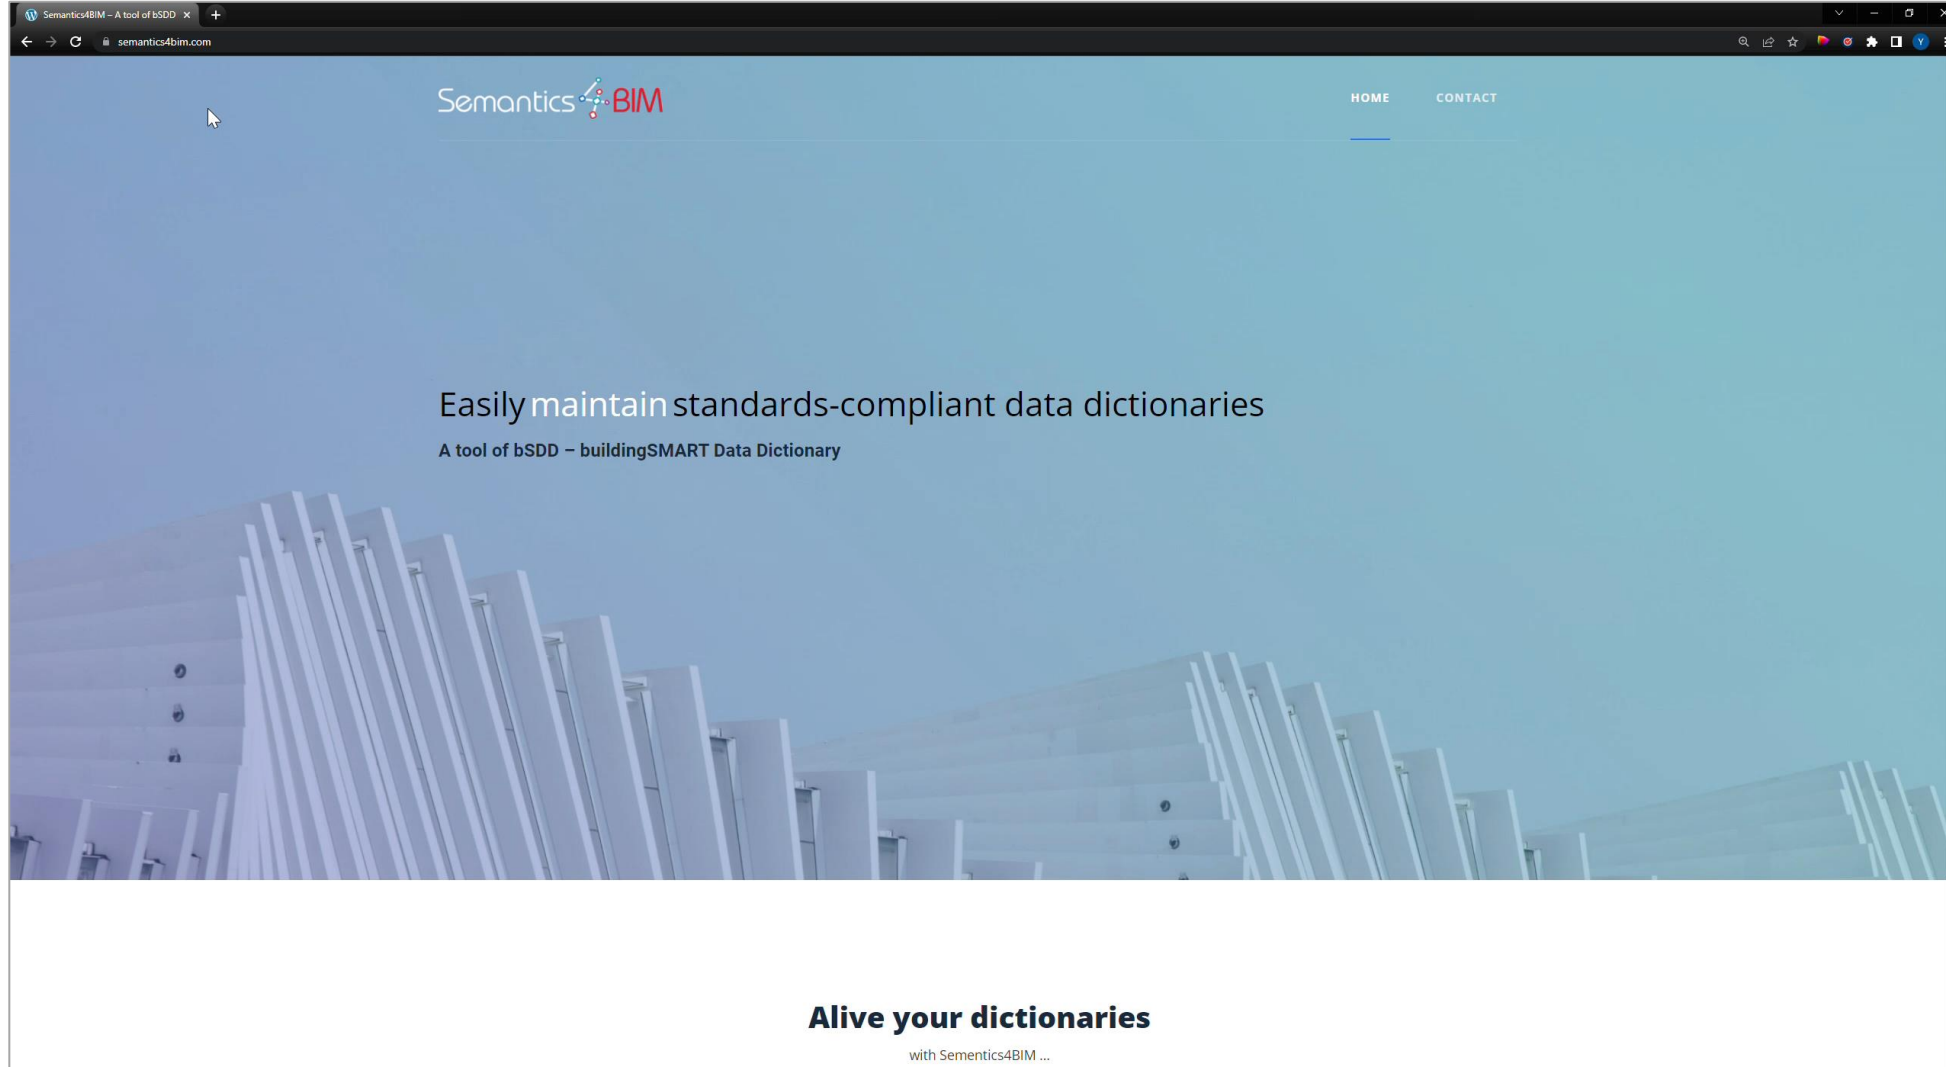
Semantics4BIM – A tool of bSDD ×

semantics4bim.com

Semantics4BIM

HOME

CONTACT

Easily maintain standards-compliant data dictionaries

A tool of bSDD – buildingSMART Data Dictionary

Alive your dictionaries

with Sementics4BIM ...